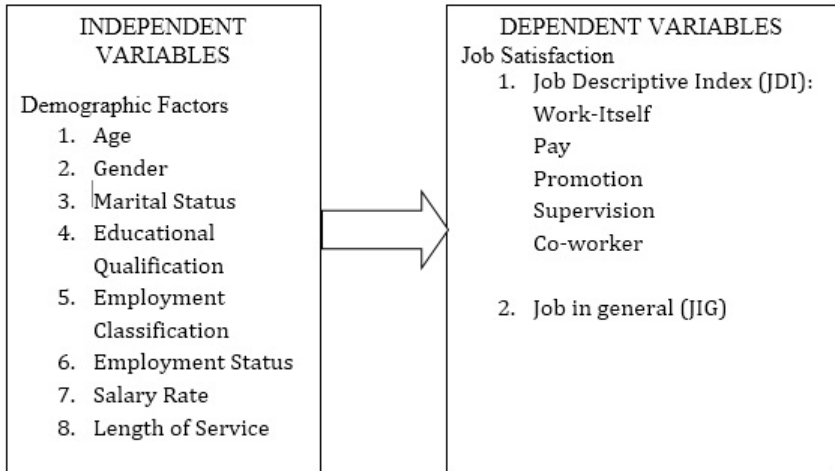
INDEPENDENT VARIABLES

Demographic Factors
1. Age
2. Gender
3. Marital Status
4. Educational Qualification
5. Employment Classification
6. Employment Status
7. Salary Rate
8. Length of Service

DEPENDENT VARIABLES
Job Satisfaction
1. Job Descriptive Index (JDI):
Work-Itself
Pay
Promotion
Supervision
Co-worker

2. Job in general (JIG)